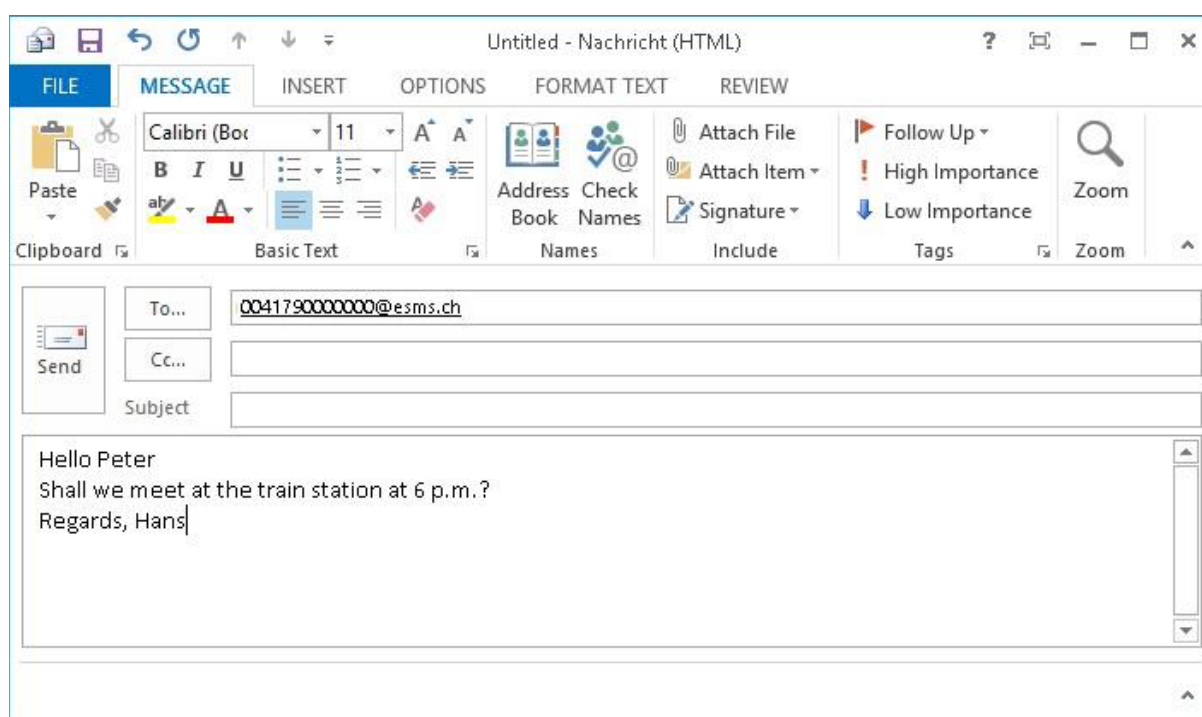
Untitled - Nachricht (HTML)

? – ☐ ×

FILE MESSAGE INSERT OPTIONS FORMAT TEXT REVIEW

Paste
Clipboard

Calibri (Boc 11 A A
B I U
Basic Text

Address Book Check Names
Names

Attach File
Attach Item
Signature
Include

Follow Up
High Importance
Low Importance
Tags

Zoom
Zoom

Send

To... 0041790000000@esms.ch
Cc...
Subject

Hello Peter
Shall we meet at the train station at 6 p.m.?
Regards, Hans